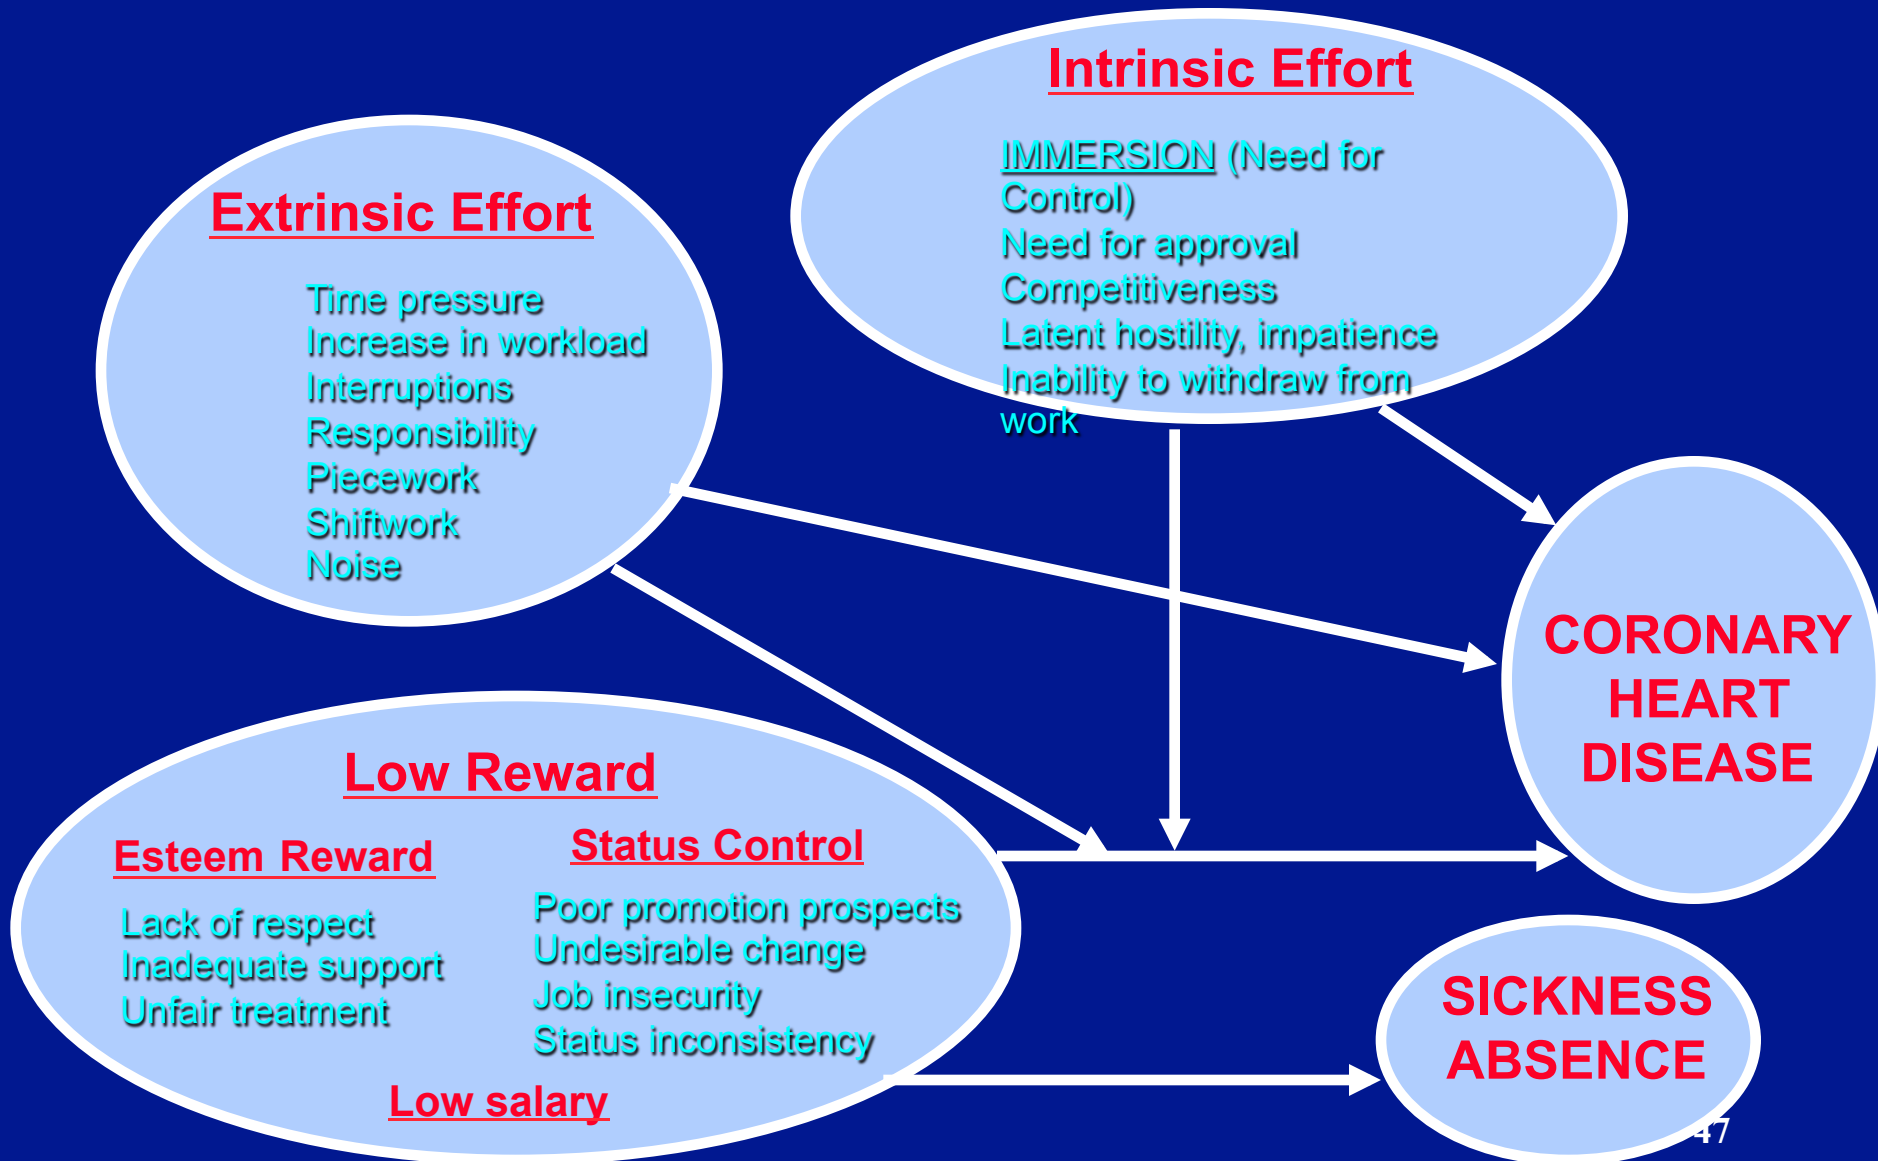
Extrinsic Effort

Time pressure
Increase in workload
Interruptions
Responsibility
Piecework
Shiftwork
Noise

Intrinsic Effort

IMMERSION (Need for Control)
Need for approval
Competitiveness
Latent hostility, impatience
Inability to withdraw from work

Low Reward

Esteem Reward

Lack of respect
Inadequate support
Unfair treatment

Status Control

Poor promotion prospects
Undesirable change
Job insecurity
Status inconsistency

Low salary

CORONARY HEART DISEASE

SICKNESS ABSENCE

47